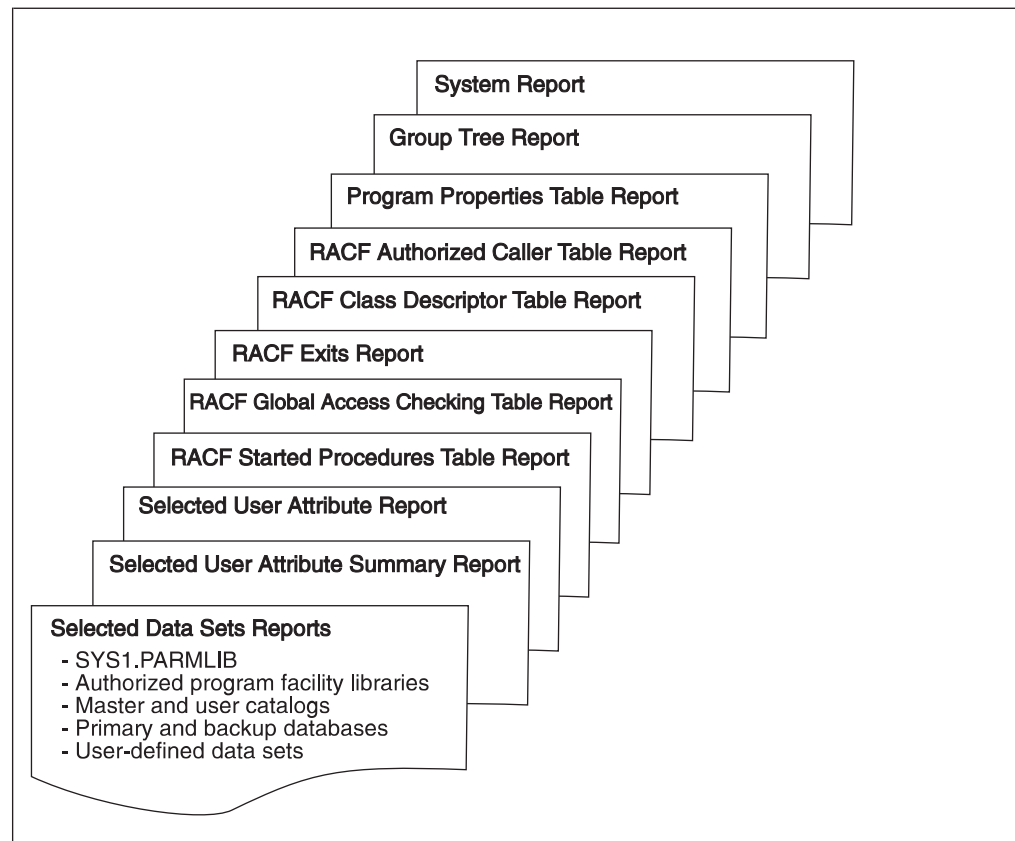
System Report

Group Tree Report

Program Properties Table Report

RACF Authorized Caller Table Report

RACF Class Descriptor Table Report

RACF Exits Report

RACF Global Access Checking Table Report

RACF Started Procedures Table Report

Selected User Attribute Report

Selected User Attribute Summary Report

Selected Data Sets Reports
- SYS1.PARMLIB
- Authorized program facility libraries
- Master and user catalogs
- Primary and backup databases
- User-defined data sets